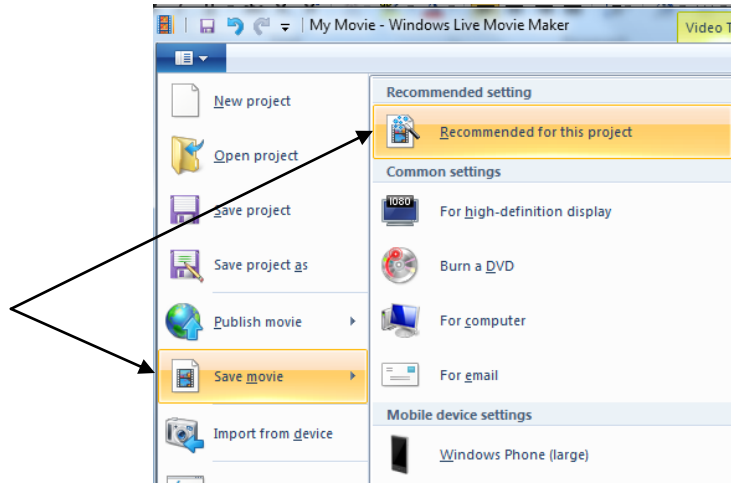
My Movie - Windows Live Movie Maker

Video T

New project

Open project

Save project

Save project as

Publish movie

Save movie

Import from device

Recommended setting

Recommended for this project

Common settings

1080

For high-definition display

Burn a DVD

For computer

For email

Mobile device settings

Windows Phone (large)